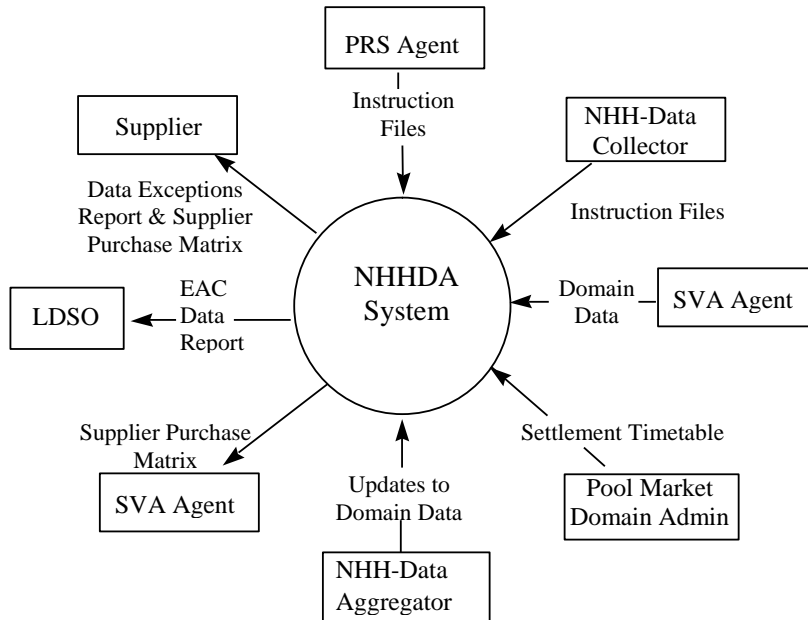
PRS Agent

Instruction Files

Supplier

NHH-Data Collector

Data Exceptions Report & Supplier Purchase Matrix

Instruction Files

NHHDA System

EAC Data Report

LDSO

Domain Data

SVA Agent

Supplier Purchase Matrix

SVA Agent

Updates to Domain Data

Settlement Timetable

Pool Market Domain Admin

NHH-Data Aggregator